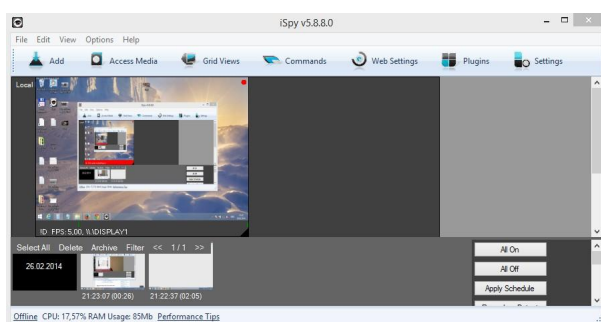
iSpy v5.8.8.0

File Edit View Options Help

Add Access Media Grid Views Commands Web Settings Plugins Settings

Local

ID: FPS: 5,00, \\.\DISPLAY1

Select All Delete Archive Filter << 1/1 >>

26.02.2014

21:23:07 (00:26) 21:22:37 (02:05)

All On

All Off

Apply Schedule

Offline CPU: 17,57% RAM Usage: 85Mb Performance Tips